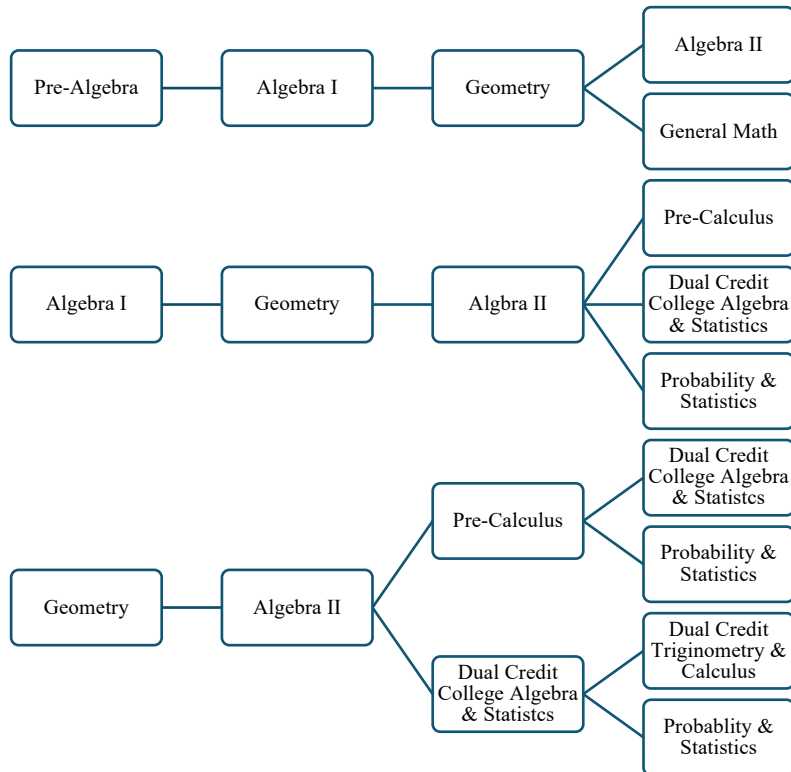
Pre-Algebra
Algebra I
Geometry
Algebra II
General Math

Algebra I
Geometry
Algbra II
Pre-Calculus
Dual Credit College Algebra & Statistics
Probability & Statistics

Geometry
Algebra II
Pre-Calculus
Dual Credit College Algebra & Statistcs
Probability & Statistics
Dual Credit College Algebra & Statistcs
Dual Credit Triginometry & Calculus
Probablity & Statistics